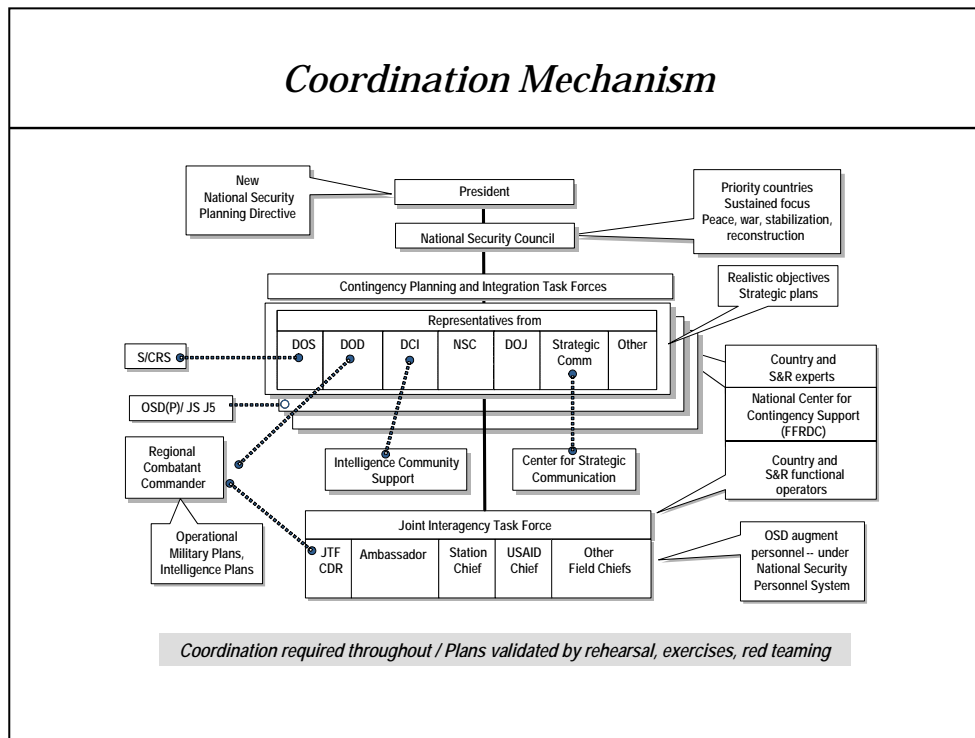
Coordination Mechanism

New National Security Planning Directive

President

Priority countries
Sustained focus
Peace, war, stabilization, reconstruction

National Security Council

Contingency Planning and Integration Task Forces

Realistic objectives
Strategic plans

Representatives from

| DOS | DOD | DCI | NSC | DOJ | Strategic Comm | Other |
|---|---|---|---|---|---|---|

S/CRS

OSD(P)/ JS J5

Country and S&R experts

National Center for Contingency Support (FFRDC)

Regional Combatant Commander

Intelligence Community Support

Center for Strategic Communication

Country and S&R functional operators

Joint Interagency Task Force

| JTF CDR | Ambassador | Station Chief | USAID Chief | Other Field Chiefs |
|---|---|---|---|---|

Operational Military Plans, Intelligence Plans

OSD augment personnel -- under National Security Personnel System

Coordination required throughout / Plans validated by rehearsal, exercises, red teaming